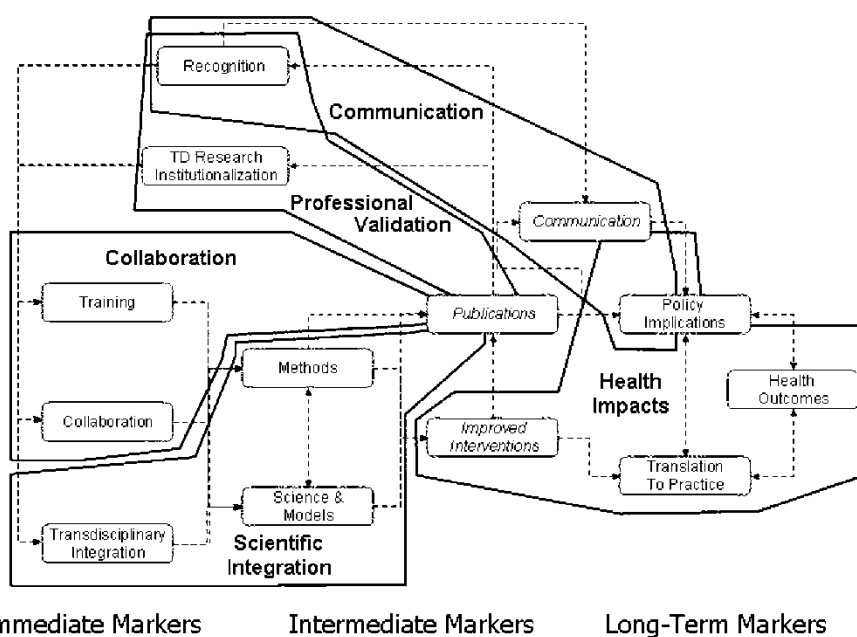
Recognition

Communication

TD Research Institutionalization

Professional Validation

Communication

Collaboration

Training

Publications

Policy Implications

Methods

Health Impacts

Health Outcomes

Collaboration

Improved Interventions

Translation To Practice

Science & Models

Transdisciplinary Integration

Scientific Integration

mmediate Markers

Intermediate Markers

Long-Term Markers